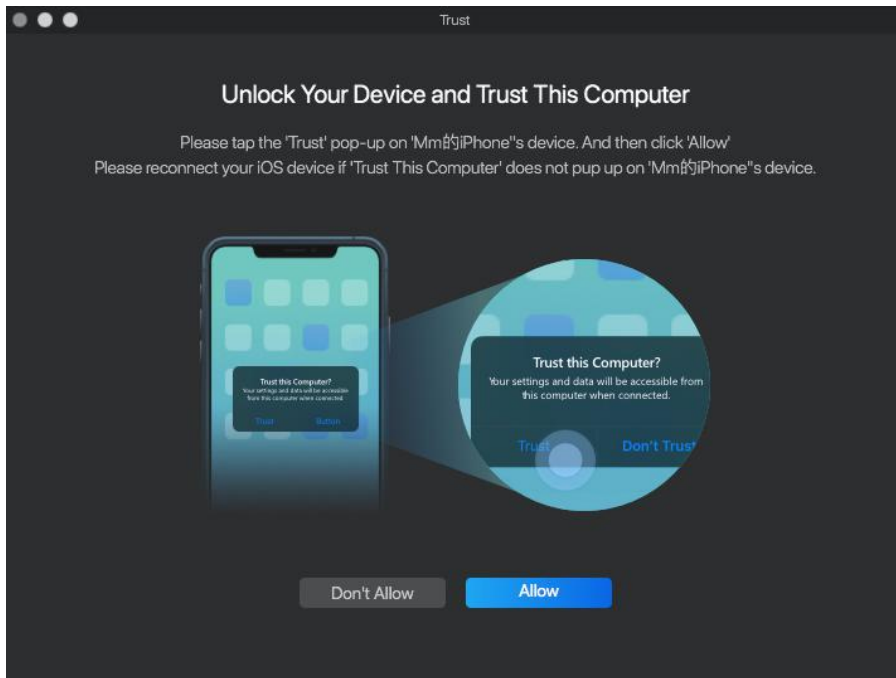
Trust

Unlock Your Device and Trust This Computer

Please tap the 'Trust' pop-up on 'Mm的iPhone''s device. And then click 'Allow'
Please reconnect your iOS device if 'Trust This Computer' does not pup up on 'Mm的iPhone''s device.

Trust this Computer?
Your settings and data will be accessible from this computer when connected.
Trust
Button

Trust this Computer?
Your settings and data will be accessible from this computer when connected.
Trust
Don't Trust

Don't Allow
Allow